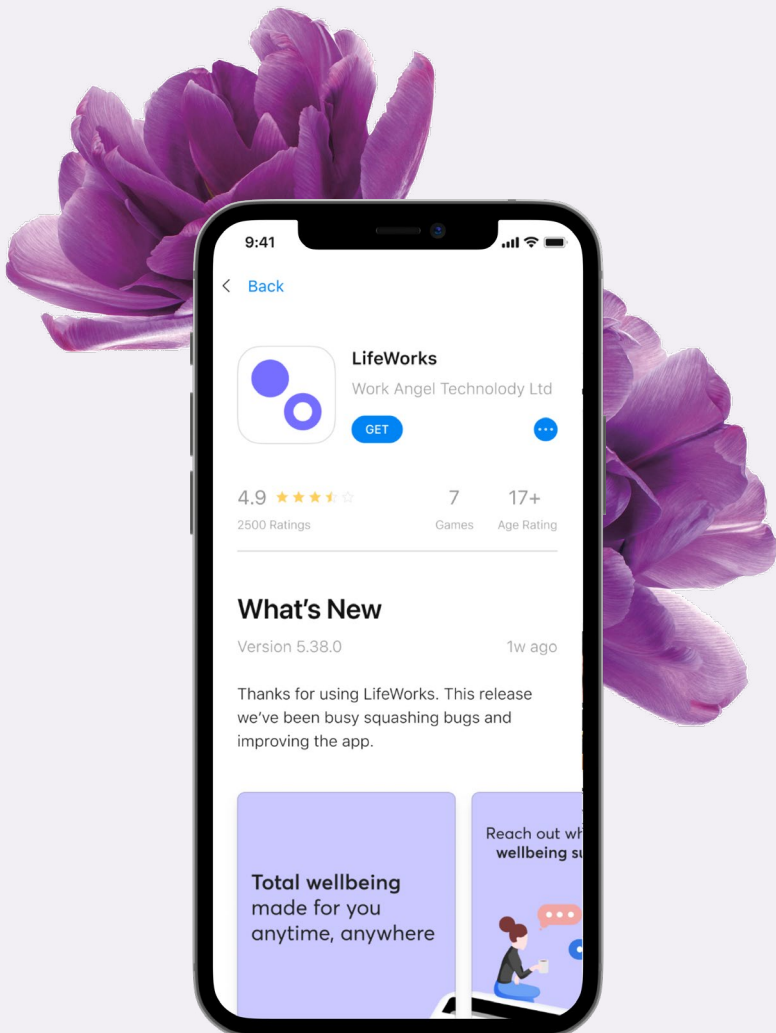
9:41

< Back

LifeWorks
Work Angel Technolody Ltd
GET

4.9
2500 Ratings

7
Games

17+
Age Rating

What's New
Version 5.38.0
1w ago

Thanks for using LifeWorks. This release we've been busy squashing bugs and improving the app.

Total wellbeing made for you anytime, anywhere

Reach out wh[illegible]
wellbeing su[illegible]